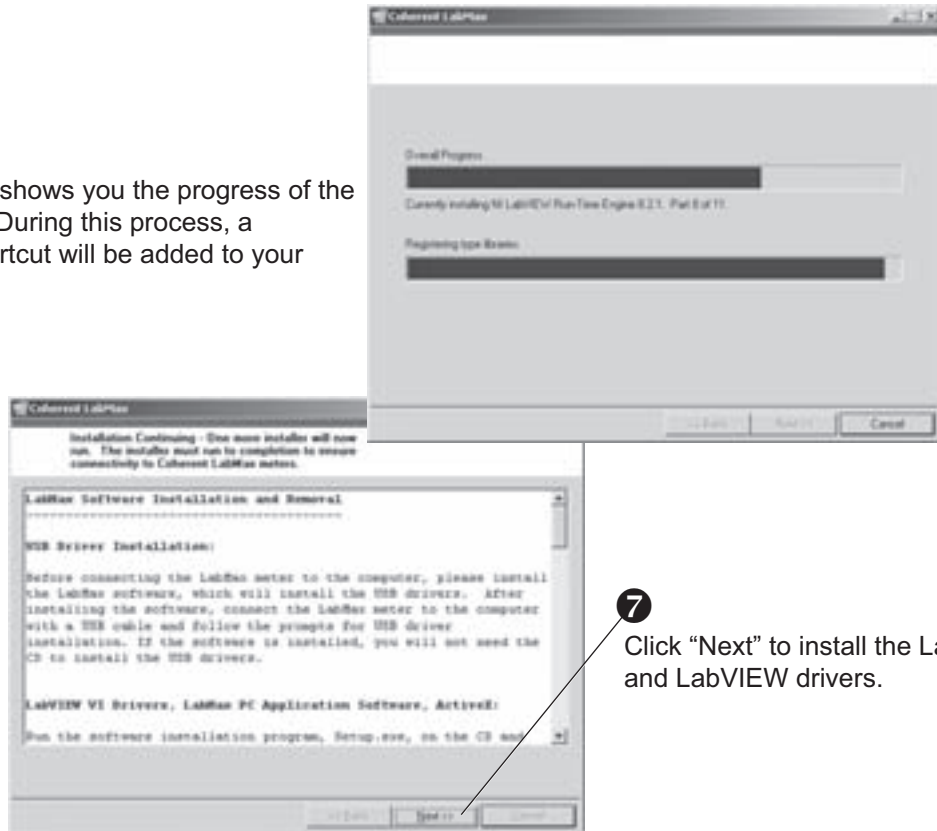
shows you the progress of the During this process, a rtcut will be added to your

Coherent LabMax

Overall Progress

Currently installing NI LabVIEW Run-Time Engine 8.2.1. Part 8 of 11.

Registering type libraries

<< Back Next >> Cancel

Coherent LabMax

Installation Continuing - One more installer will now run. The installer must run to completion to ensure connectivity to Coherent LabMax meters.

LabMax Software Installation and Removal
========================================

USB Driver Installation:

Before connecting the LabMax meter to the computer, please install the LabMax software, which will install the USB drivers. After installing the software, connect the LabMax meter to the computer with a USB cable and follow the prompts for USB driver installation. If the software is installed, you will not need the CD to install the USB drivers.

LabVIEW VI Drivers, LabMax PC Application Software, ActiveX:

Run the software installation program, Setup.exe, on the CD and

<< Back Next >> Cancel

7

Click "Next" to install the La and LabVIEW drivers.